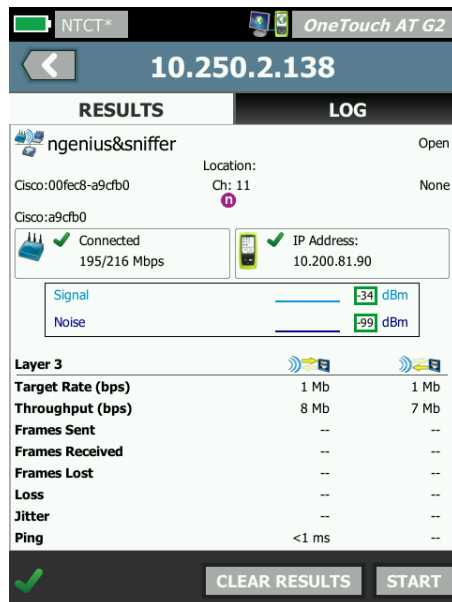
NTCT*

OneTouch AT G2

10.250.2.138

RESULTS

LOG

ngenius&sniffer

Open

Location:

Cisco:00fec8-a9cfb0

Ch: 11

None

n

Cisco:a9cfb0

Connected

195/216 Mbps

IP Address:

10.200.81.90

Signal -34 dBm

Noise -99 dBm

| Layer 3 | | |
|---|---|---|
| Target Rate (bps) | 1 Mb | 1 Mb |
| Throughput (bps) | 8 Mb | 7 Mb |
| Frames Sent | -- | -- |
| Frames Received | -- | -- |
| Frames Lost | -- | -- |
| Loss | -- | -- |
| Jitter | -- | -- |
| Ping | <1 ms | -- |

CLEAR RESULTS

START